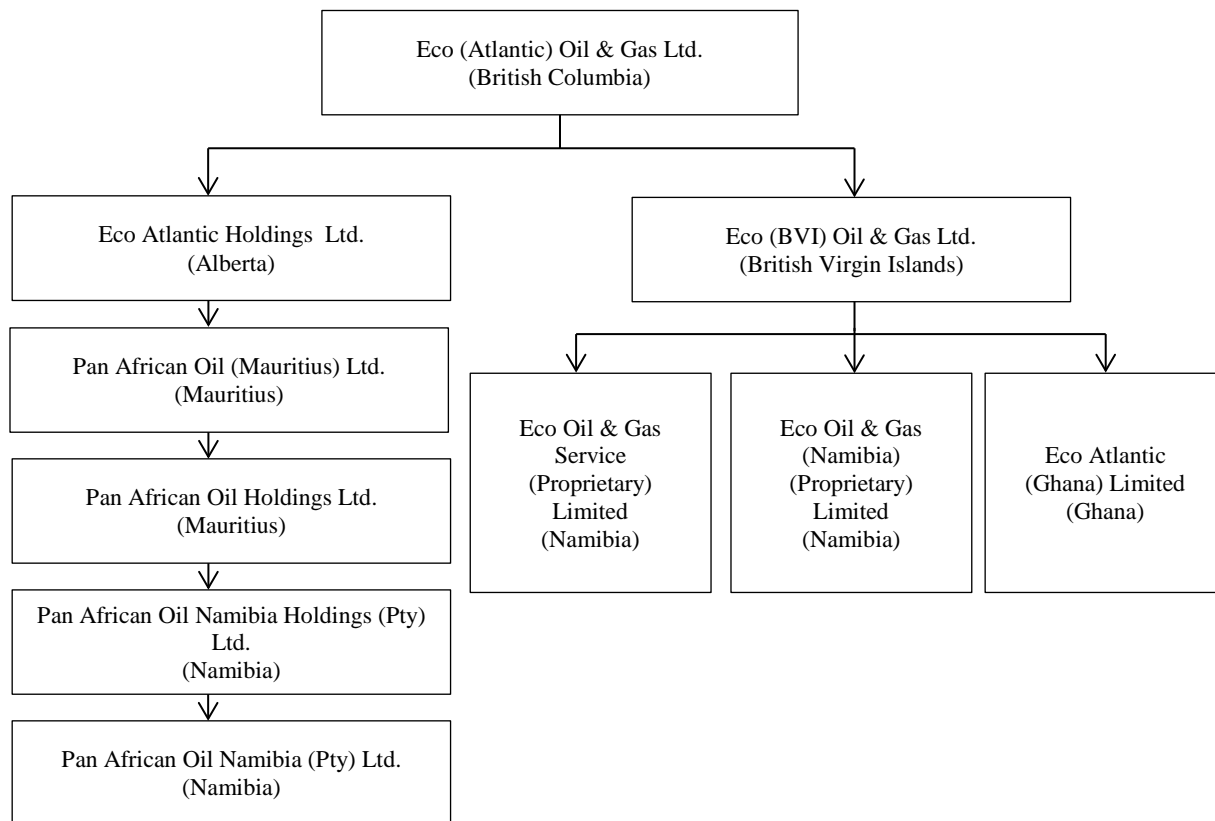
Eco (Atlantic) Oil & Gas Ltd.
(British Columbia)

Eco Atlantic Holdings Ltd.
(Alberta)

Pan African Oil (Mauritius) Ltd.
(Mauritius)

Pan African Oil Holdings Ltd.
(Mauritius)

Pan African Oil Namibia Holdings (Pty) Ltd.
(Namibia)

Pan African Oil Namibia (Pty) Ltd.
(Namibia)

Eco (BVI) Oil & Gas Ltd.
(British Virgin Islands)

Eco Oil & Gas Service (Proprietary) Limited (Namibia)

Eco Oil & Gas (Namibia) (Proprietary) Limited (Namibia)

Eco Atlantic (Ghana) Limited (Ghana)